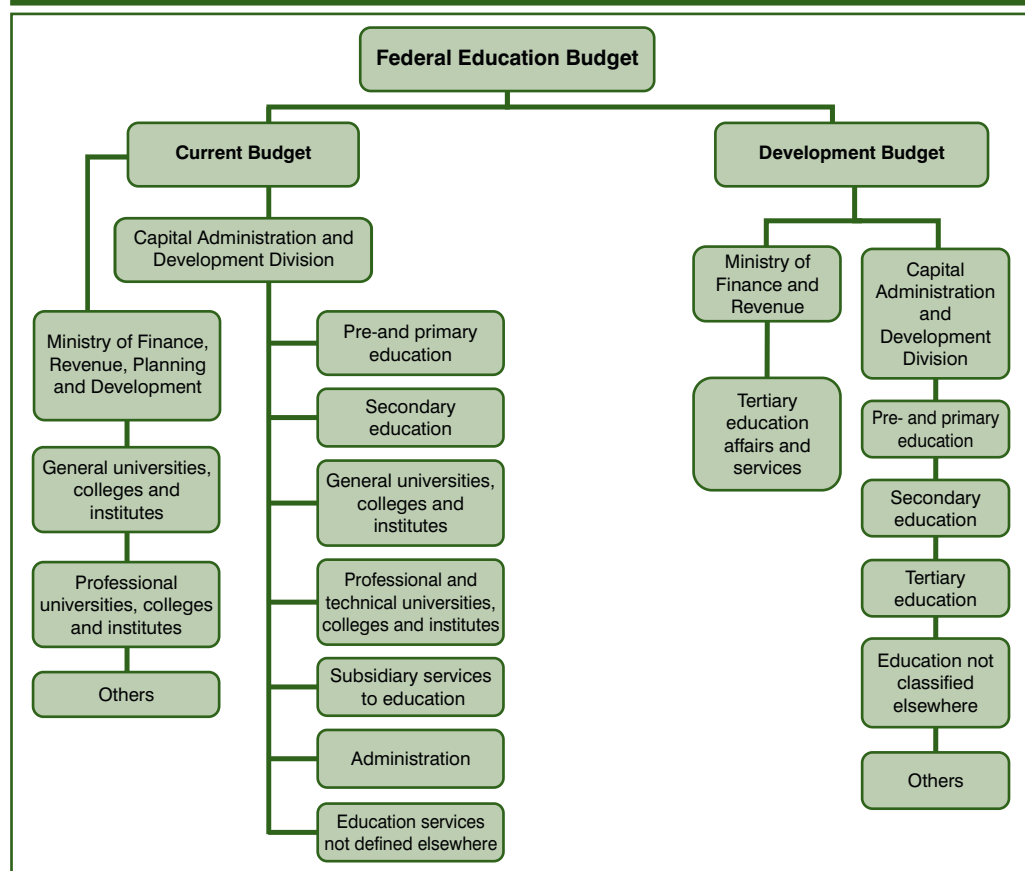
Federal Education Budget

Current Budget

Ministry of Finance, Revenue, Planning and Development

General universities, colleges and institutes

Professional universities, colleges and institutes

Others

Capital Administration and Development Division

Pre-and primary education

Secondary education

General universities, colleges and institutes

Professional and technical universities, colleges and institutes

Subsidiary services to education

Administration

Education services not defined elsewhere

Development Budget

Ministry of Finance and Revenue

Tertiary education affairs and services

Capital Administration and Development Division

Pre- and primary education

Secondary education

Tertiary education

Education not classified elsewhere

Others